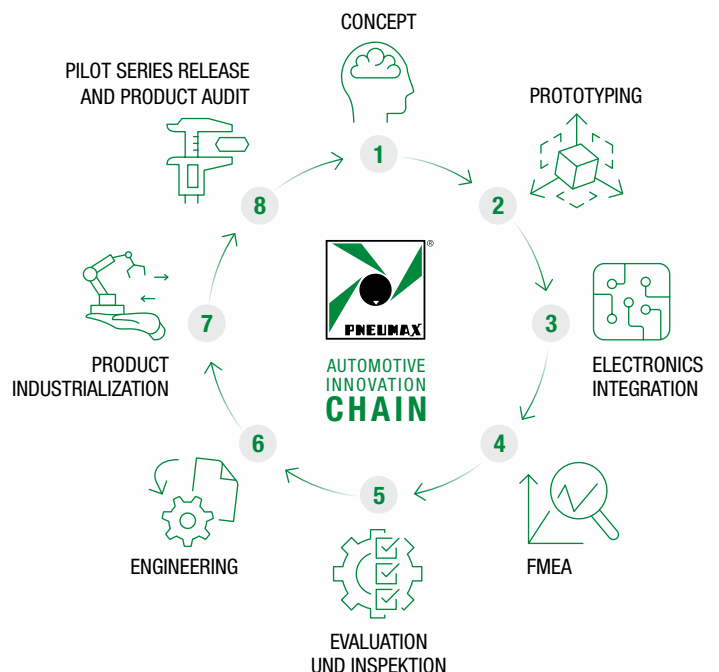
CONCEPT

PILOT SERIES RELEASE
AND PRODUCT AUDIT

PROTOTYPING

1

2

8

®

PNEUMAX

AUTOMOTIVE
INNOVATION
CHAIN

7

3

PRODUCT
INDUSTRIALIZATION

ELECTRONICS
INTEGRATION

6

4

5

ENGINEERING

FMEA

EVALUATION
UND INSPEKTION